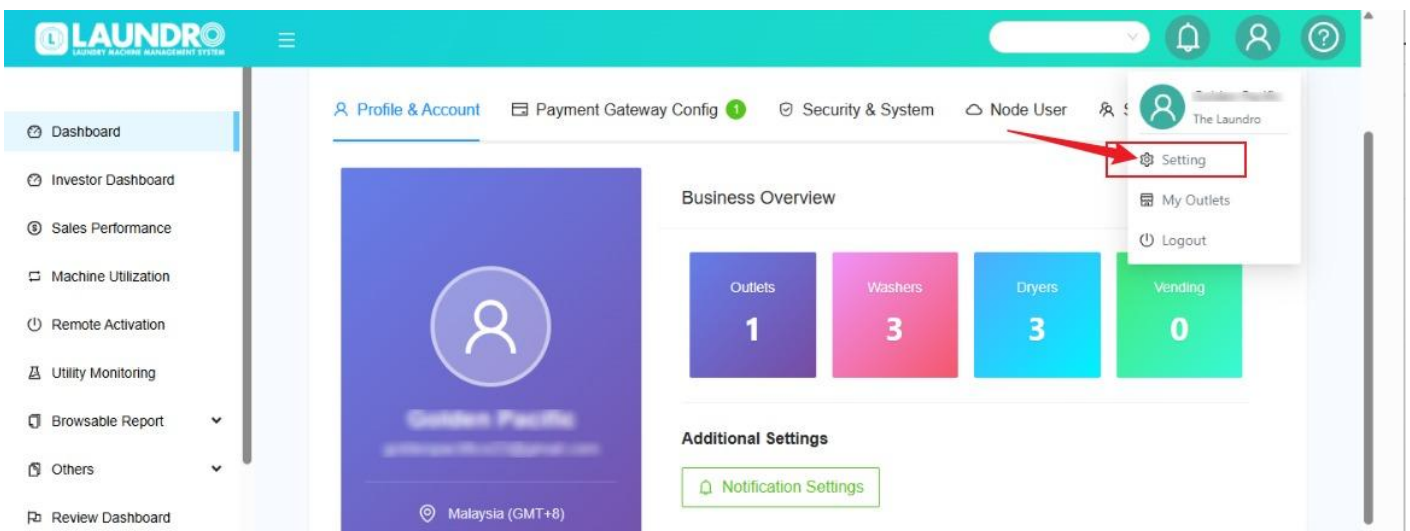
LAUNDRO
LAUNDRY MACHINE MANAGEMENT SYSTEM

Dashboard
Investor Dashboard
Sales Performance
Machine Utilization
Remote Activation
Utility Monitoring
Browsable Report
Others
Review Dashboard

Profile & Account
Payment Gateway Config 1
Security & System
Node User
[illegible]

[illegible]
The Laundro
Setting
My Outlets
Logout

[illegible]
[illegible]
Malaysia (GMT+8)

Business Overview

| Outlets | Washers | Dryers | Vending |
|---|---|---|---|
| 1 | 3 | 3 | 0 |

Additional Settings
Notification Settings